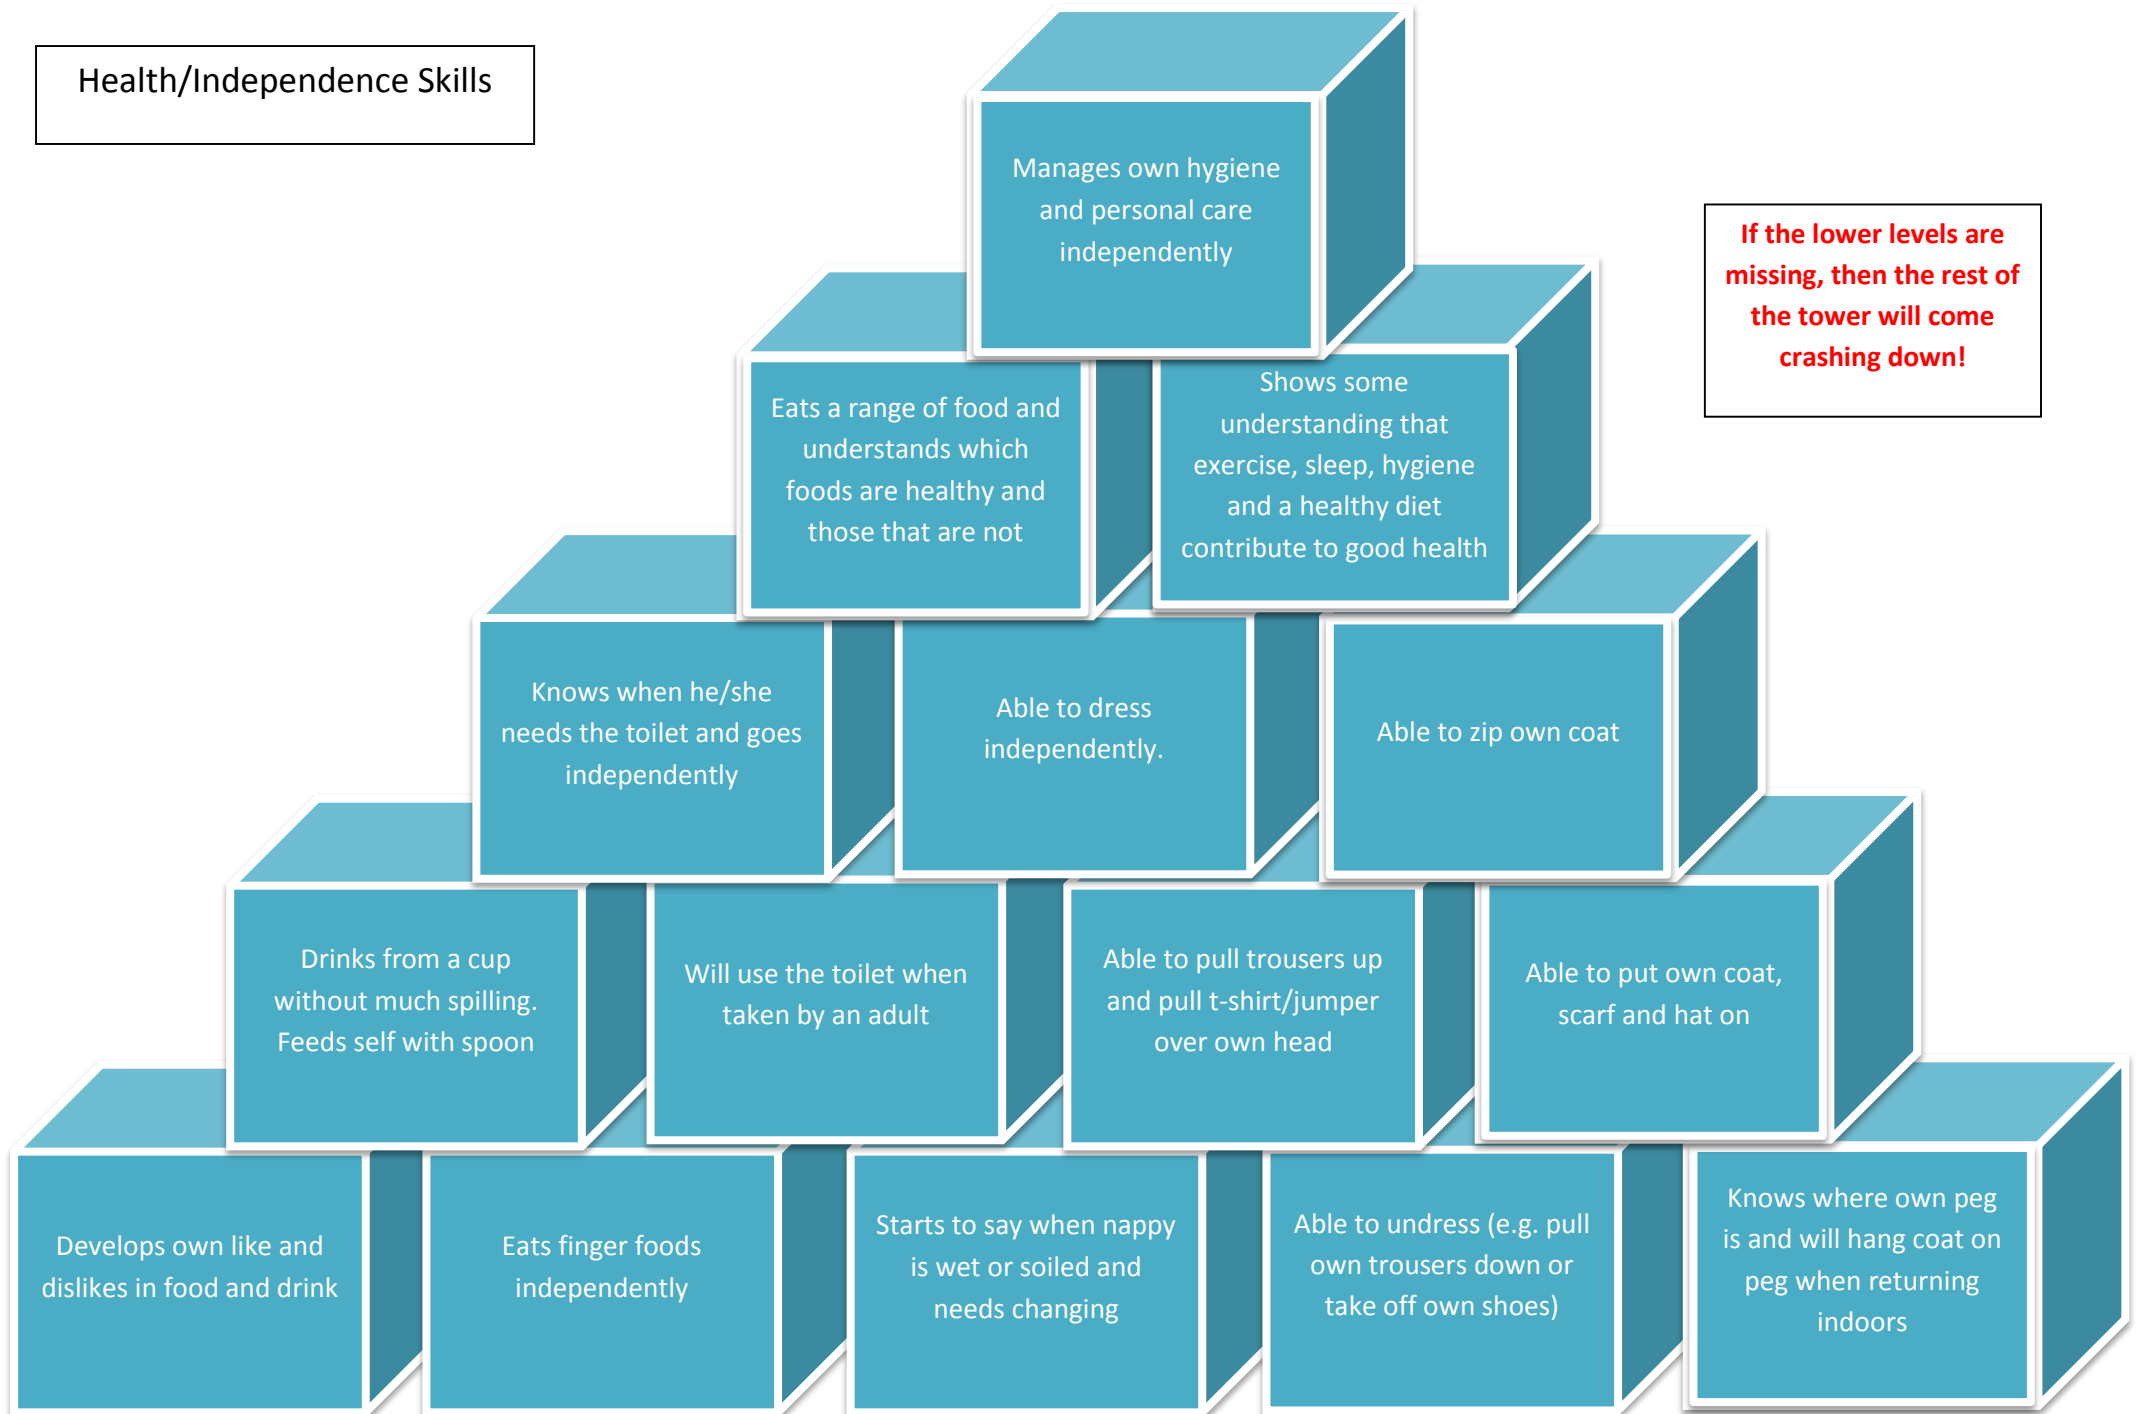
Health/Independence Skills

Manages own hygiene and personal care independently

If the lower levels are missing, then the rest of the tower will come crashing down!

Eats a range of food and understands which foods are healthy and those that are not

Shows some understanding that exercise, sleep, hygiene and a healthy diet contribute to good health

Knows when he/she needs the toilet and goes independently

Able to dress independently.

Able to zip own coat

Drinks from a cup without much spilling. Feeds self with spoon

Will use the toilet when taken by an adult

Able to pull trousers up and pull t-shirt/jumper over own head

Able to put own coat, scarf and hat on

Develops own like and dislikes in food and drink

Eats finger foods independently

Starts to say when nappy is wet or soiled and needs changing

Able to undress (e.g. pull own trousers down or take off own shoes)

Knows where own peg is and will hang coat on peg when returning indoors